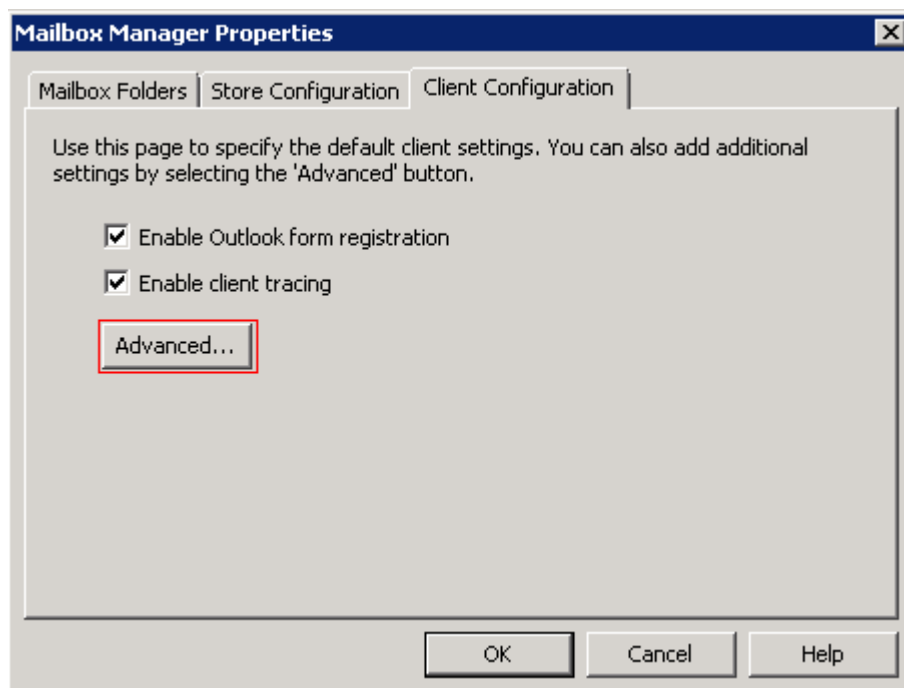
Mailbox Manager Properties

Mailbox Folders | Store Configuration | Client Configuration

Use this page to specify the default client settings. You can also add additional settings by selecting the 'Advanced' button.

☑ Enable Outlook form registration

☑ Enable client tracing

Advanced...

OK | Cancel | Help